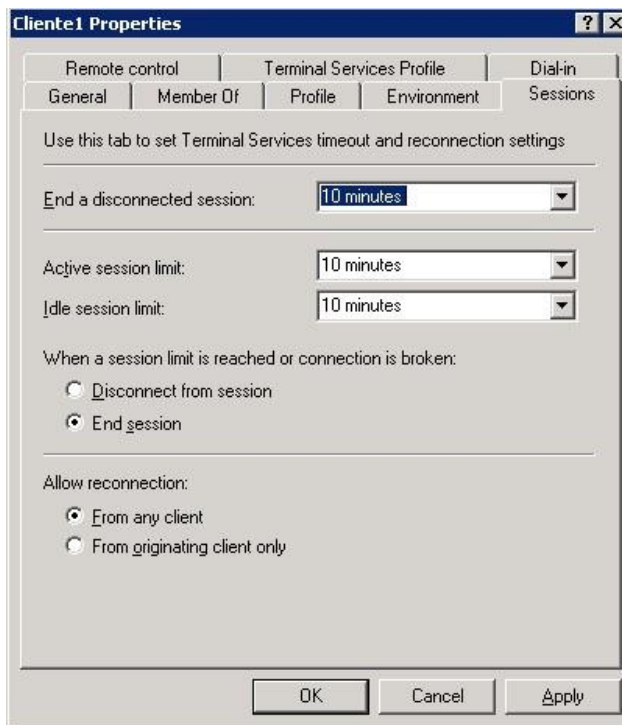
Cliente1 Properties

?

Remote control | Terminal Services Profile | Dial-in
General | Member Of | Profile | Environment | Sessions

Use this tab to set Terminal Services timeout and reconnection settings

End a disconnected session: 10 minutes

Active session limit: 10 minutes
Idle session limit: 10 minutes

When a session limit is reached or connection is broken:
Disconnect from session
End session

Allow reconnection:
From any client
From originating client only

OK Cancel Apply